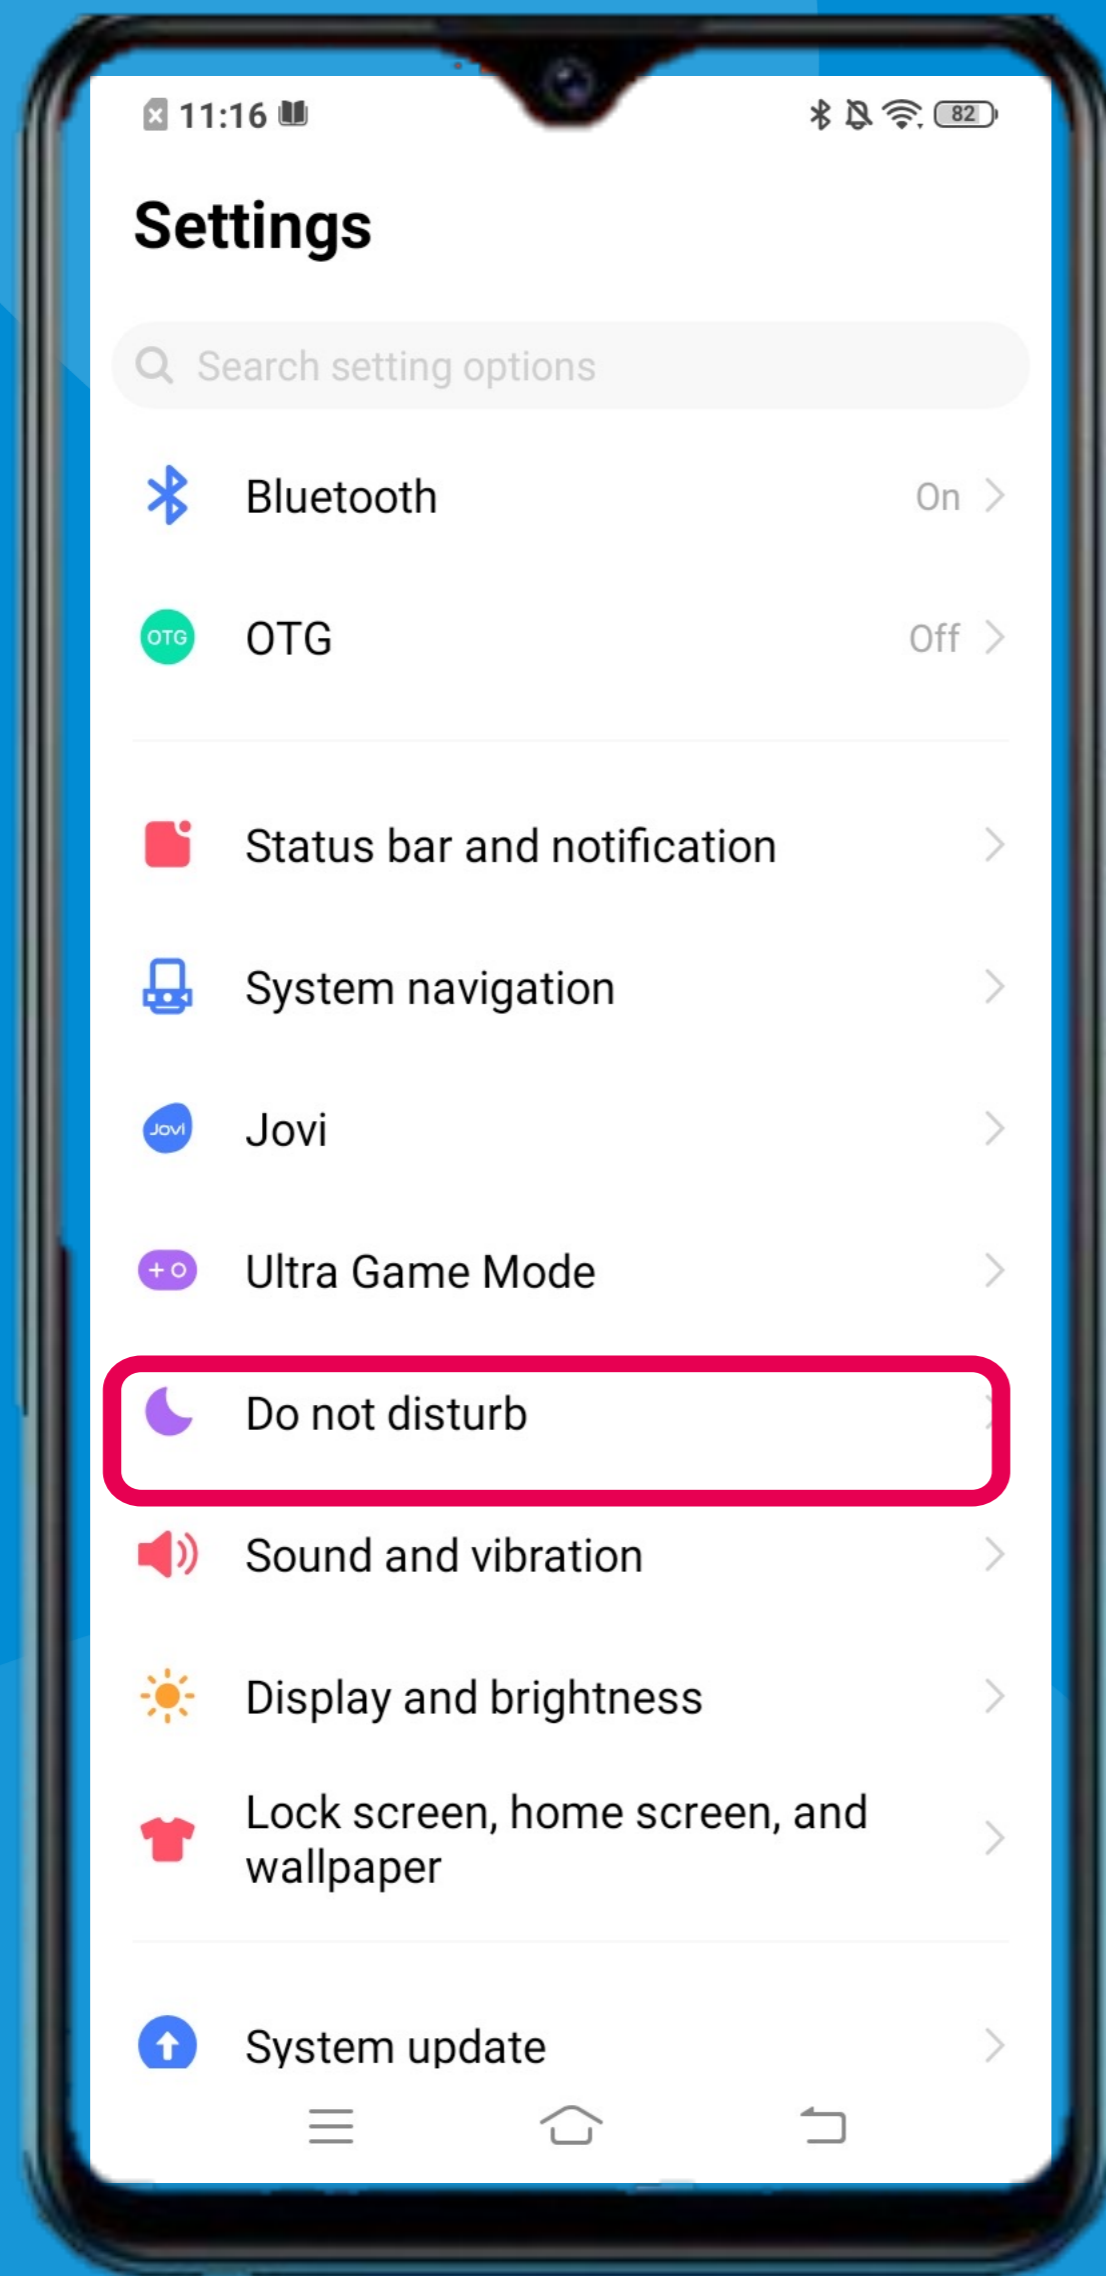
11:16

82

Settings

Search setting options

Bluetooth On

OTG OTG Off

Status bar and notification

System navigation

JOVI Jovi

Ultra Game Mode

Do not disturb

Sound and vibration

Display and brightness

Lock screen, home screen, and wallpaper

System update